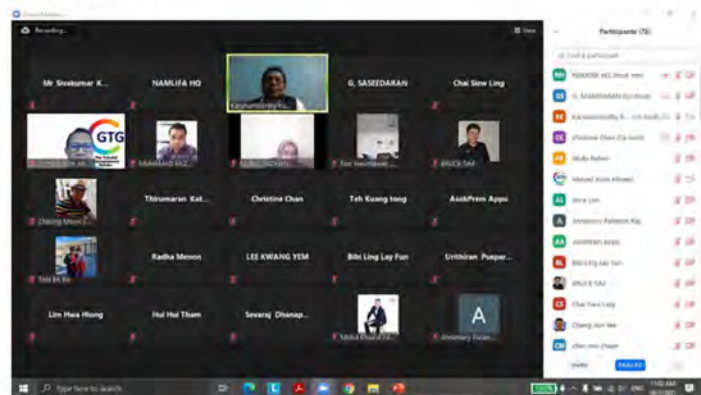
Zoom Meeting

Recording...

View

Mr Sivakumar K...

NAMLIFA HO

G. SASEEDARAN

Chai Siew Ling

GTG

Thirumaran Kat...

Christine Chan

Teh Kuang tong

AsokPrem Appu

Radha Menon

LEE KWANG YEM

Bibi Ling Lay Fun

Unthiran Puspar...

Lim Hwa Hiong

Hui Hui Tham

Sevaraj Dhanap...

A

Participants (18)

Type here to search